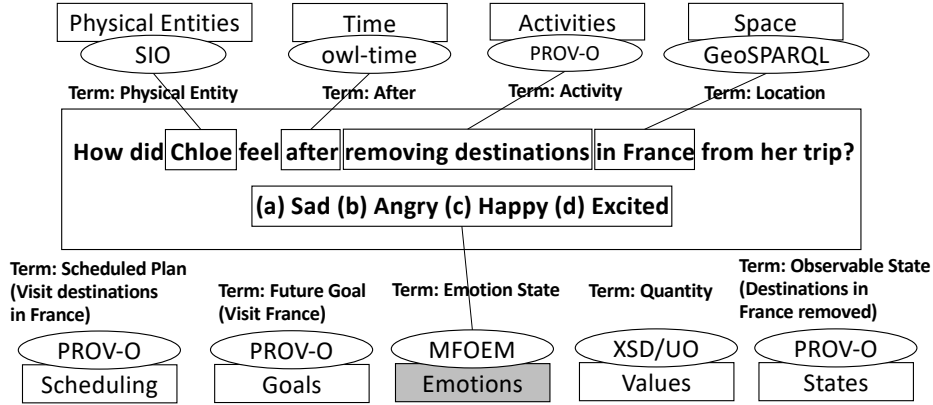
Physical Entities
SIO
Term: Physical Entity

Time
owl-time
Term: After

Activities
PROV-O
Term: Activity

Space
GeoSPARQL
Term: Location

How did Chloe feel after removing destinations in France from her trip?

(a) Sad (b) Angry (c) Happy (d) Excited

Term: Scheduled Plan (Visit destinations in France)
PROV-O
Scheduling

Term: Future Goal (Visit France)
PROV-O
Goals

Term: Emotion State
MFOEM
Emotions

Term: Quantity
XSD/UO
Values

Term: Observable State (Destinations in France removed)
PROV-O
States